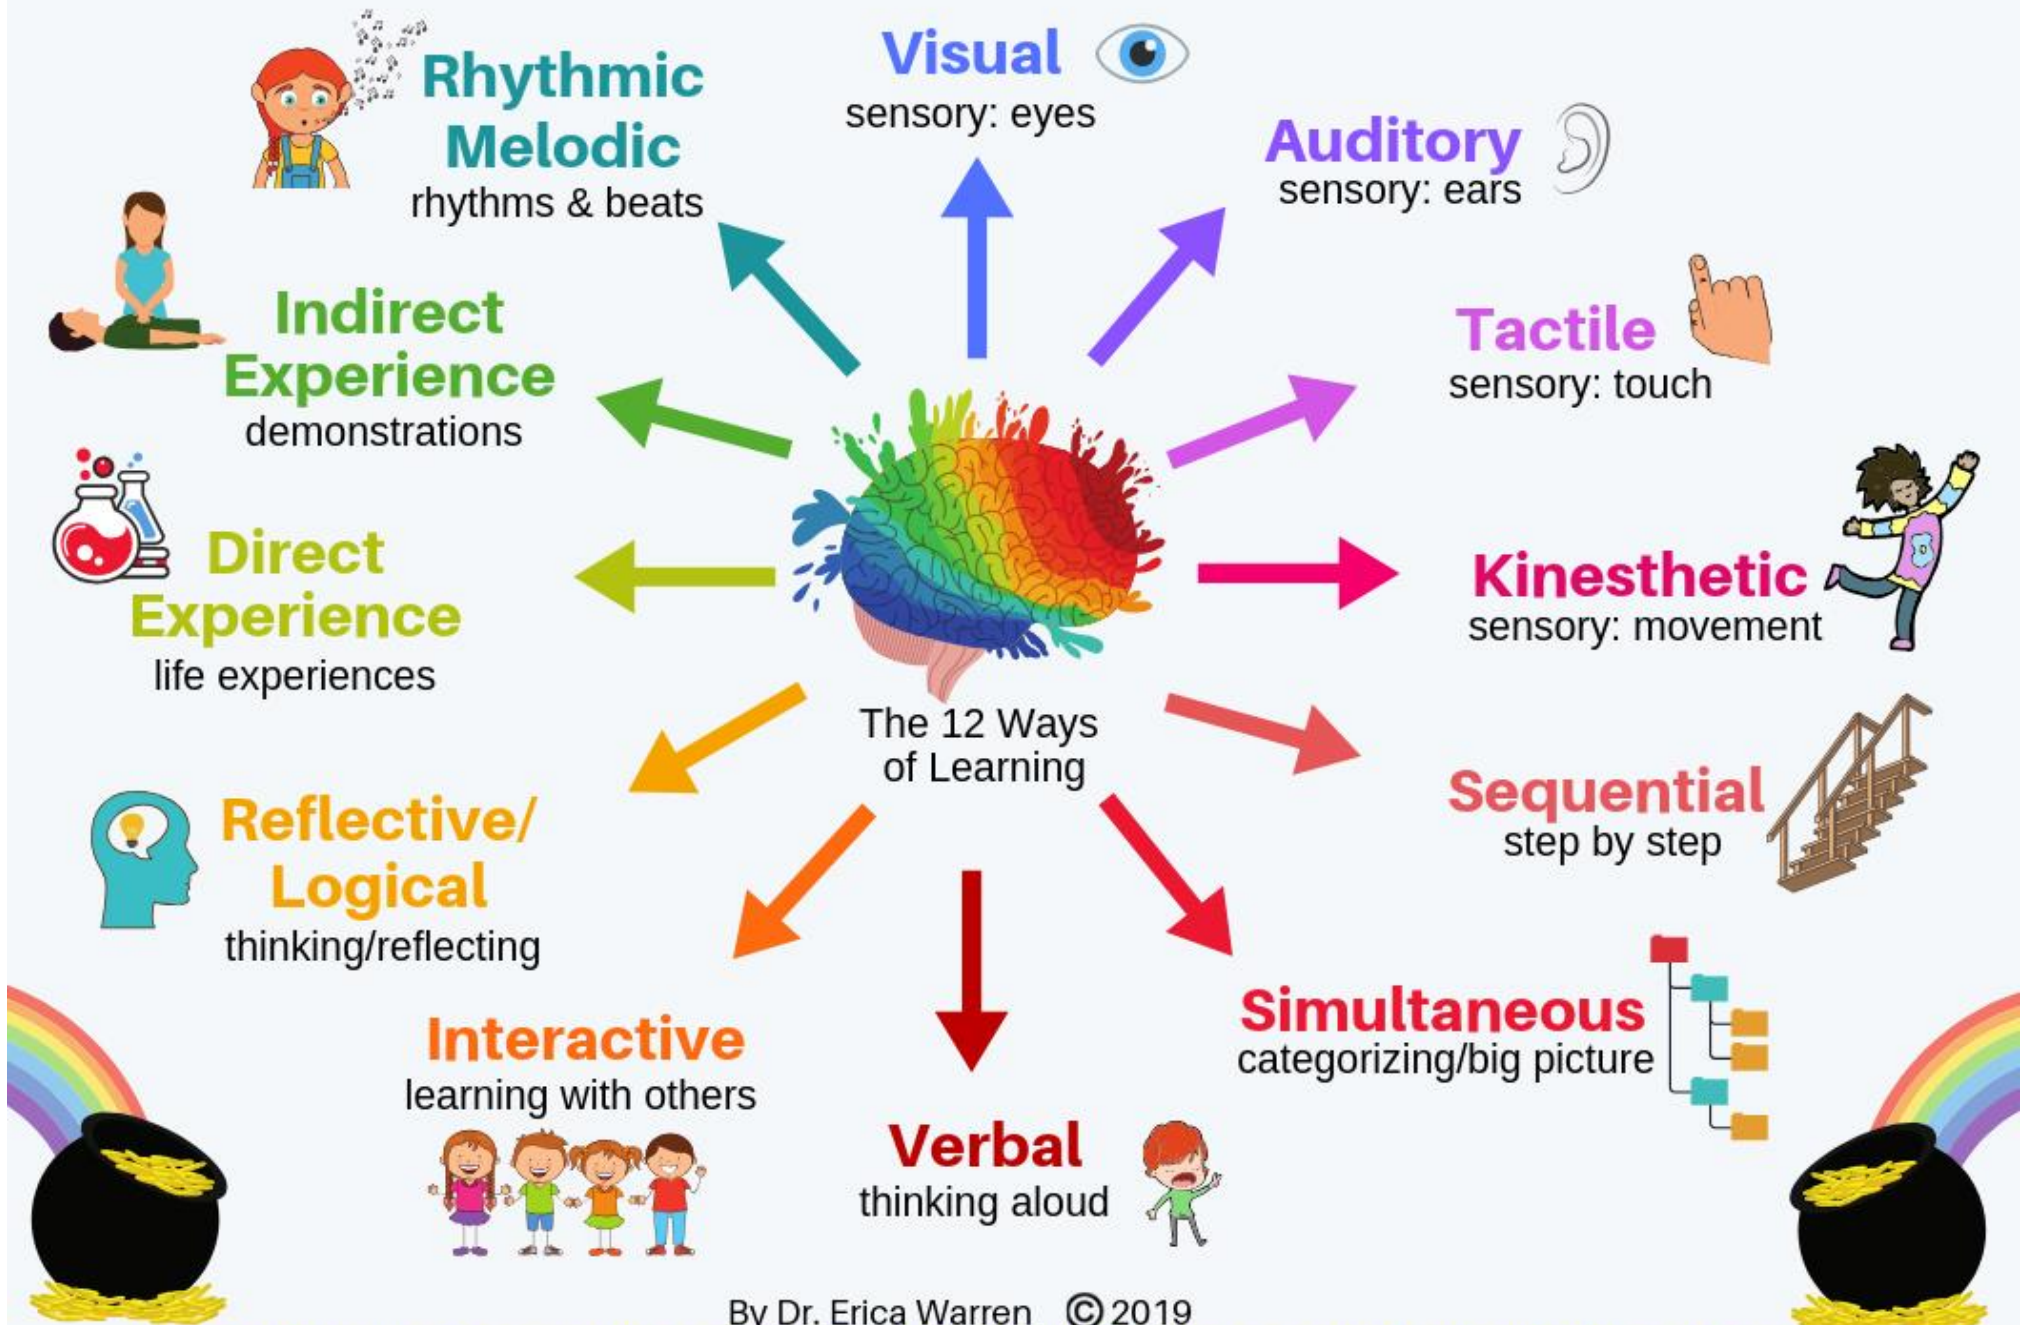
The 12 Ways of Learning

Visual
sensory: eyes

Auditory
sensory: ears

Tactile
sensory: touch

Kinesthetic
sensory: movement

Sequential
step by step

Simultaneous
categorizing/big picture

Verbal
thinking aloud

Interactive
learning with others

Reflective/ Logical
thinking/reflecting

Direct Experience
life experiences

Indirect Experience
demonstrations

Rhythmic Melodic
rhythms & beats

By Dr. Erica Warren ©2019